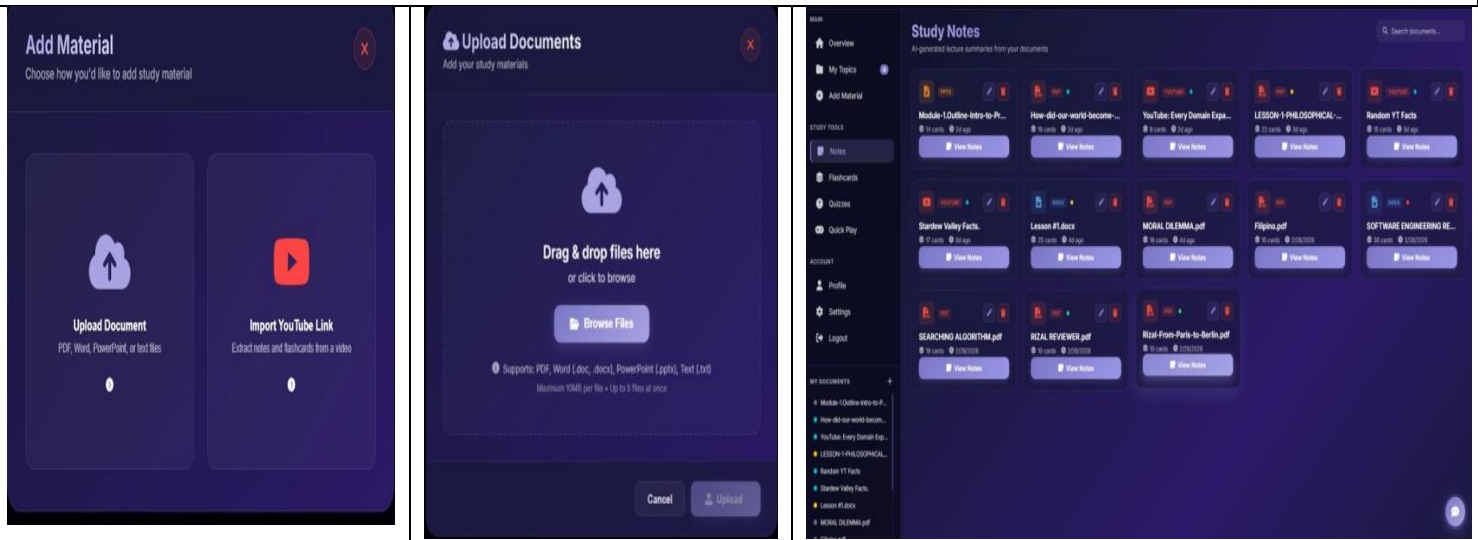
Add Material
Choose how you'd like to add study material

Upload Document
PDF, Word, PowerPoint, or text files

Import YouTube Link
Extract notes and flashcards from a video

Upload Documents
Add your study materials

Drag & drop files here
or click to browse

Browse Files

Supports: PDF, Word (.doc, .docx), PowerPoint (.pptx), Text (.txt)
Maximum 10MB per file • Up to 5 files at once

Cancel
Upload

MAIN
Overview
My Topics
Add Material
STUDY TOOLS
Notes
Flashcards
Quizzes
Quick Play
ACCOUNT
Profile
Settings
Logout
MY DOCUMENTS
Module-1.Outline-Intro-to-P...
How-did-our-world-becom...
YouTube: Every Domain Exp...
LESSON-1-PHILOSOPHICAL...
Random YT Facts
Stardew Valley Facts.
Lesson #1.docx
MORAL DILEMMA.pdf

Study Notes
AI-generated lecture summaries from your documents

Search documents...

Module-1.Outline-Intro-to-Pr...
View Notes
How-did-our-world-become-...
View Notes
YouTube: Every Domain Expa...
View Notes
LESSON-1-PHILOSOPHICAL-...
View Notes
Random YT Facts
View Notes
Stardew Valley Facts.
View Notes
Lesson #1.docx
View Notes
MORAL DILEMMA.pdf
View Notes
Filipino.pdf
View Notes
SOFTWARE ENGINEERING RE...
View Notes
SEARCHING ALGORITHM.pdf
View Notes
RIZAL REVIEWER.pdf
View Notes
Rizal-From-Paris-to-Berlin.pdf
View Notes